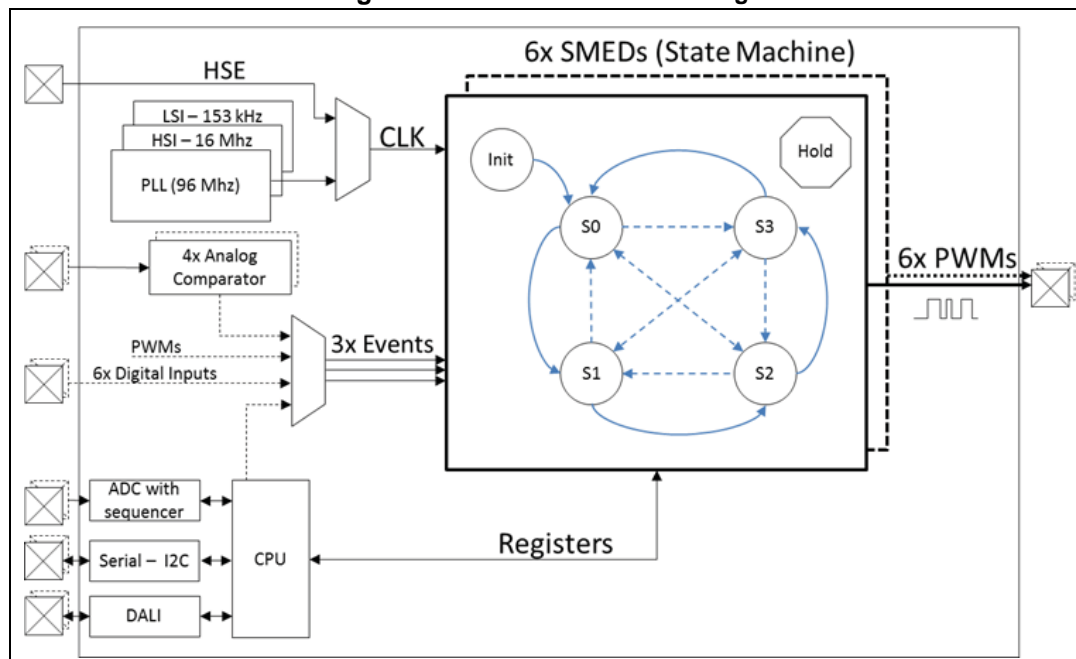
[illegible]

6x SMEDs (State Machine)

HSE

LSI – 153 kHz

HSI – 16 Mhz

PLL (96 Mhz)

CLK

Init

Hold

S0

S3

S1

S2

4x Analog Comparator

6x PWMs

PWMs

6x Digital Inputs

3x Events

ADC with sequencer

Serial – I2C

DALI

CPU

Registers